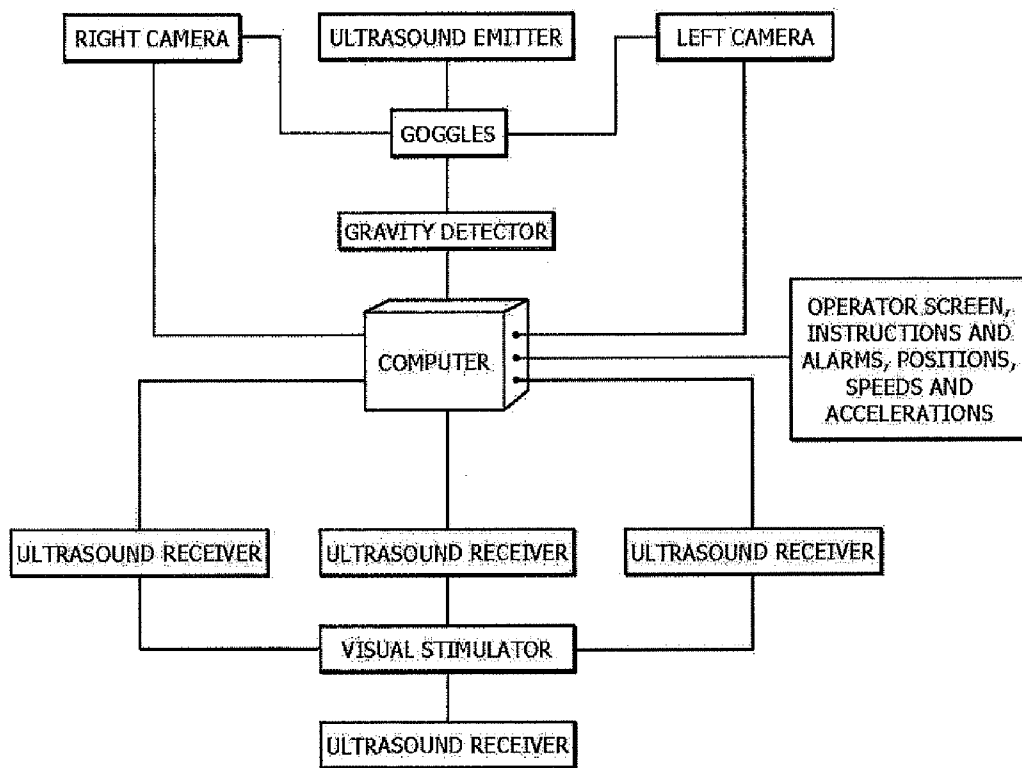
RIGHT CAMERA

ULTRASOUND EMITTER

LEFT CAMERA

GOGGLES

GRAVITY DETECTOR

COMPUTER

OPERATOR SCREEN, INSTRUCTIONS AND ALARMS, POSITIONS, SPEEDS AND ACCELERATIONS

ULTRASOUND RECEIVER

ULTRASOUND RECEIVER

ULTRASOUND RECEIVER

VISUAL STIMULATOR

ULTRASOUND RECEIVER